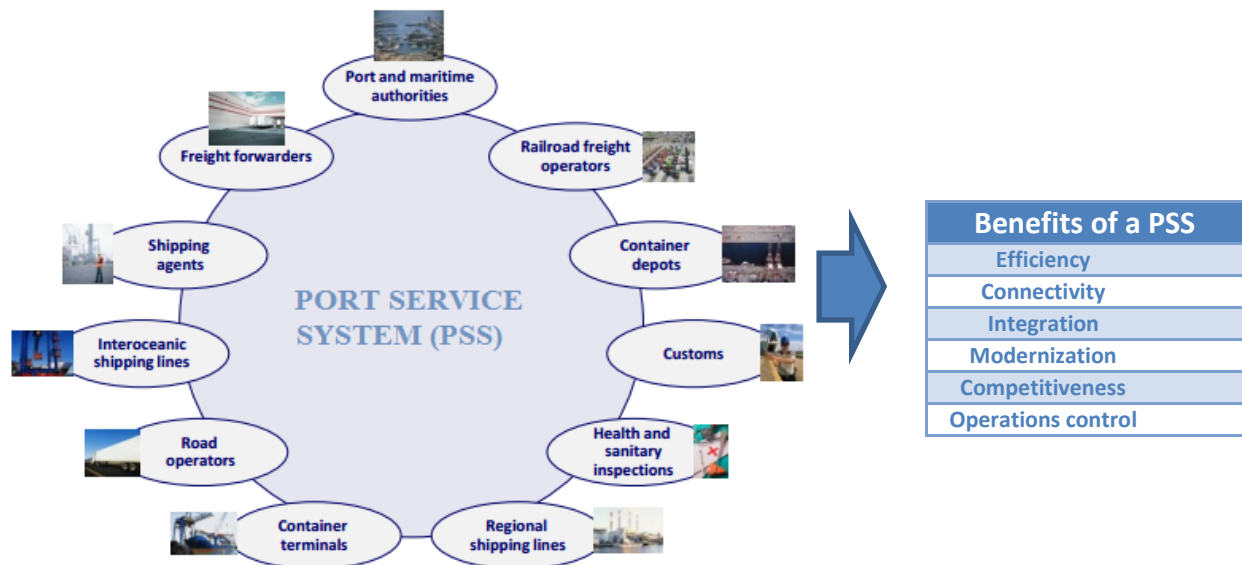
PORT SERVICE SYSTEM (PSS)

Port and maritime authorities

Railroad freight operators

Container depots

Customs

Health and sanitary inspections

Regional shipping lines

Container terminals

Road operators

Interoceanic shipping lines

Shipping agents

Freight forwarders

| Benefits of a PSS |
|---|
| Efficiency |
| Connectivity |
| Integration |
| Modernization |
| Competitiveness |
| Operations control |